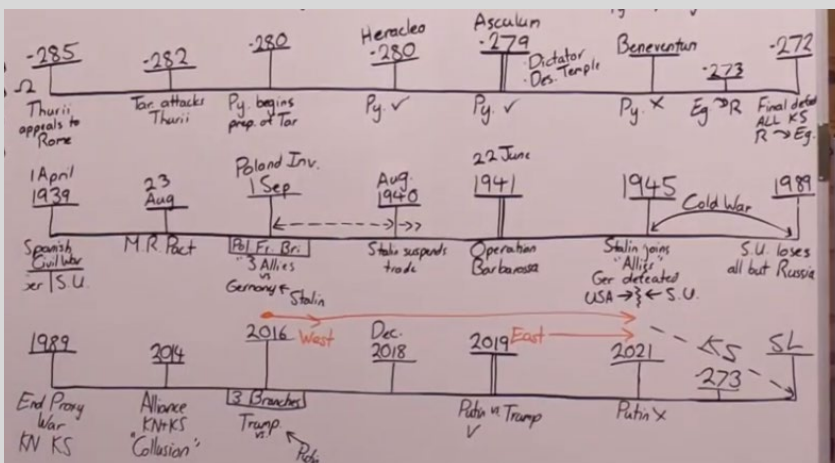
-285
Thurii appeals to Rome

-282
Tar. attacks Thurii

-280
Py. begins prep. of Tar

Heracleo
-280
Py. ✓

Asculum
-279
Dictator
Des. Temple
Py. ✓

Beneventum
Py. ✗

-273
Eg → R

-272
Final def. ALL KS
R → Eg.

1 April
1939
Spanish Civil War
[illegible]er | S.U.

23
Aug
M.R. Pact

Poland Inv.
1 Sep
Pol. Fr. Bri.
"3 Allies" vs Germany + Stalin

Aug.
1940
Stalin suspends trade

22 June
1941
Operation Barbarossa

1945
Stalin joins "Allies"
Ger. defeated
USA → ← S.U.

Cold War

1989
S.U. loses all but Russia

1989
End Proxy War
KN KS

2014
Alliance KN + KS
"Collusion"

2016
West
3 Branches
Trump vs
Putin

Dec.
2018

2019
East
Putin vs Trump
✓

2021
Putin ✗

KS
-273

SL